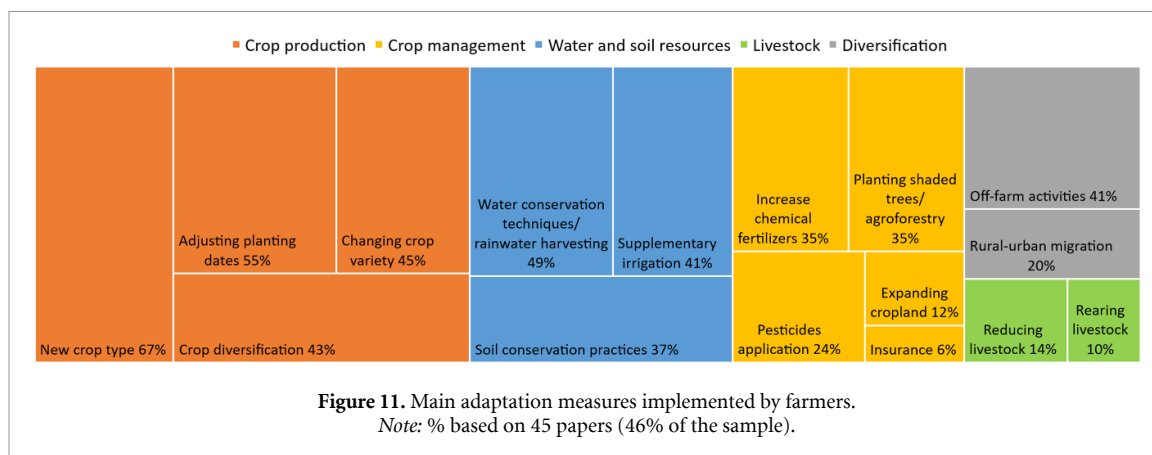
■ Crop production ■ Crop management ■ Water and soil resources ■ Livestock ■ Diversification

New crop type 67%

Adjusting planting dates 55%

Changing crop variety 45%

Crop diversification 43%

Water conservation techniques/ rainwater harvesting 49%

Supplementary irrigation 41%

Soil conservation practices 37%

Increase chemical fertilizers 35%

Planting shaded trees/ agroforestry 35%

Pesticides application 24%

Expanding cropland 12%

Insurance 6%

Off-farm activities 41%

Rural-urban migration 20%

Reducing livestock 14%

Rearing livestock 10%

**Figure 11.** Main adaptation measures implemented by farmers.
*Note:* % based on 45 papers (46% of the sample).